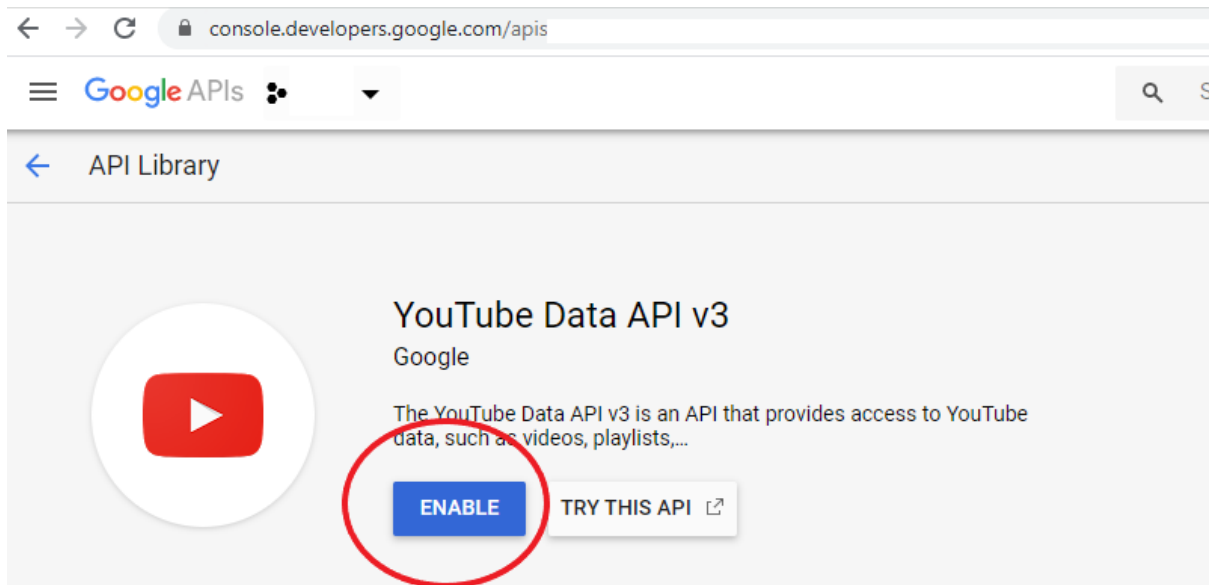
console.developers.google.com/apis

Google APIs

S

API Library

YouTube Data API v3

Google

The YouTube Data API v3 is an API that provides access to YouTube data, such as videos, playlists,...

ENABLE

TRY THIS API